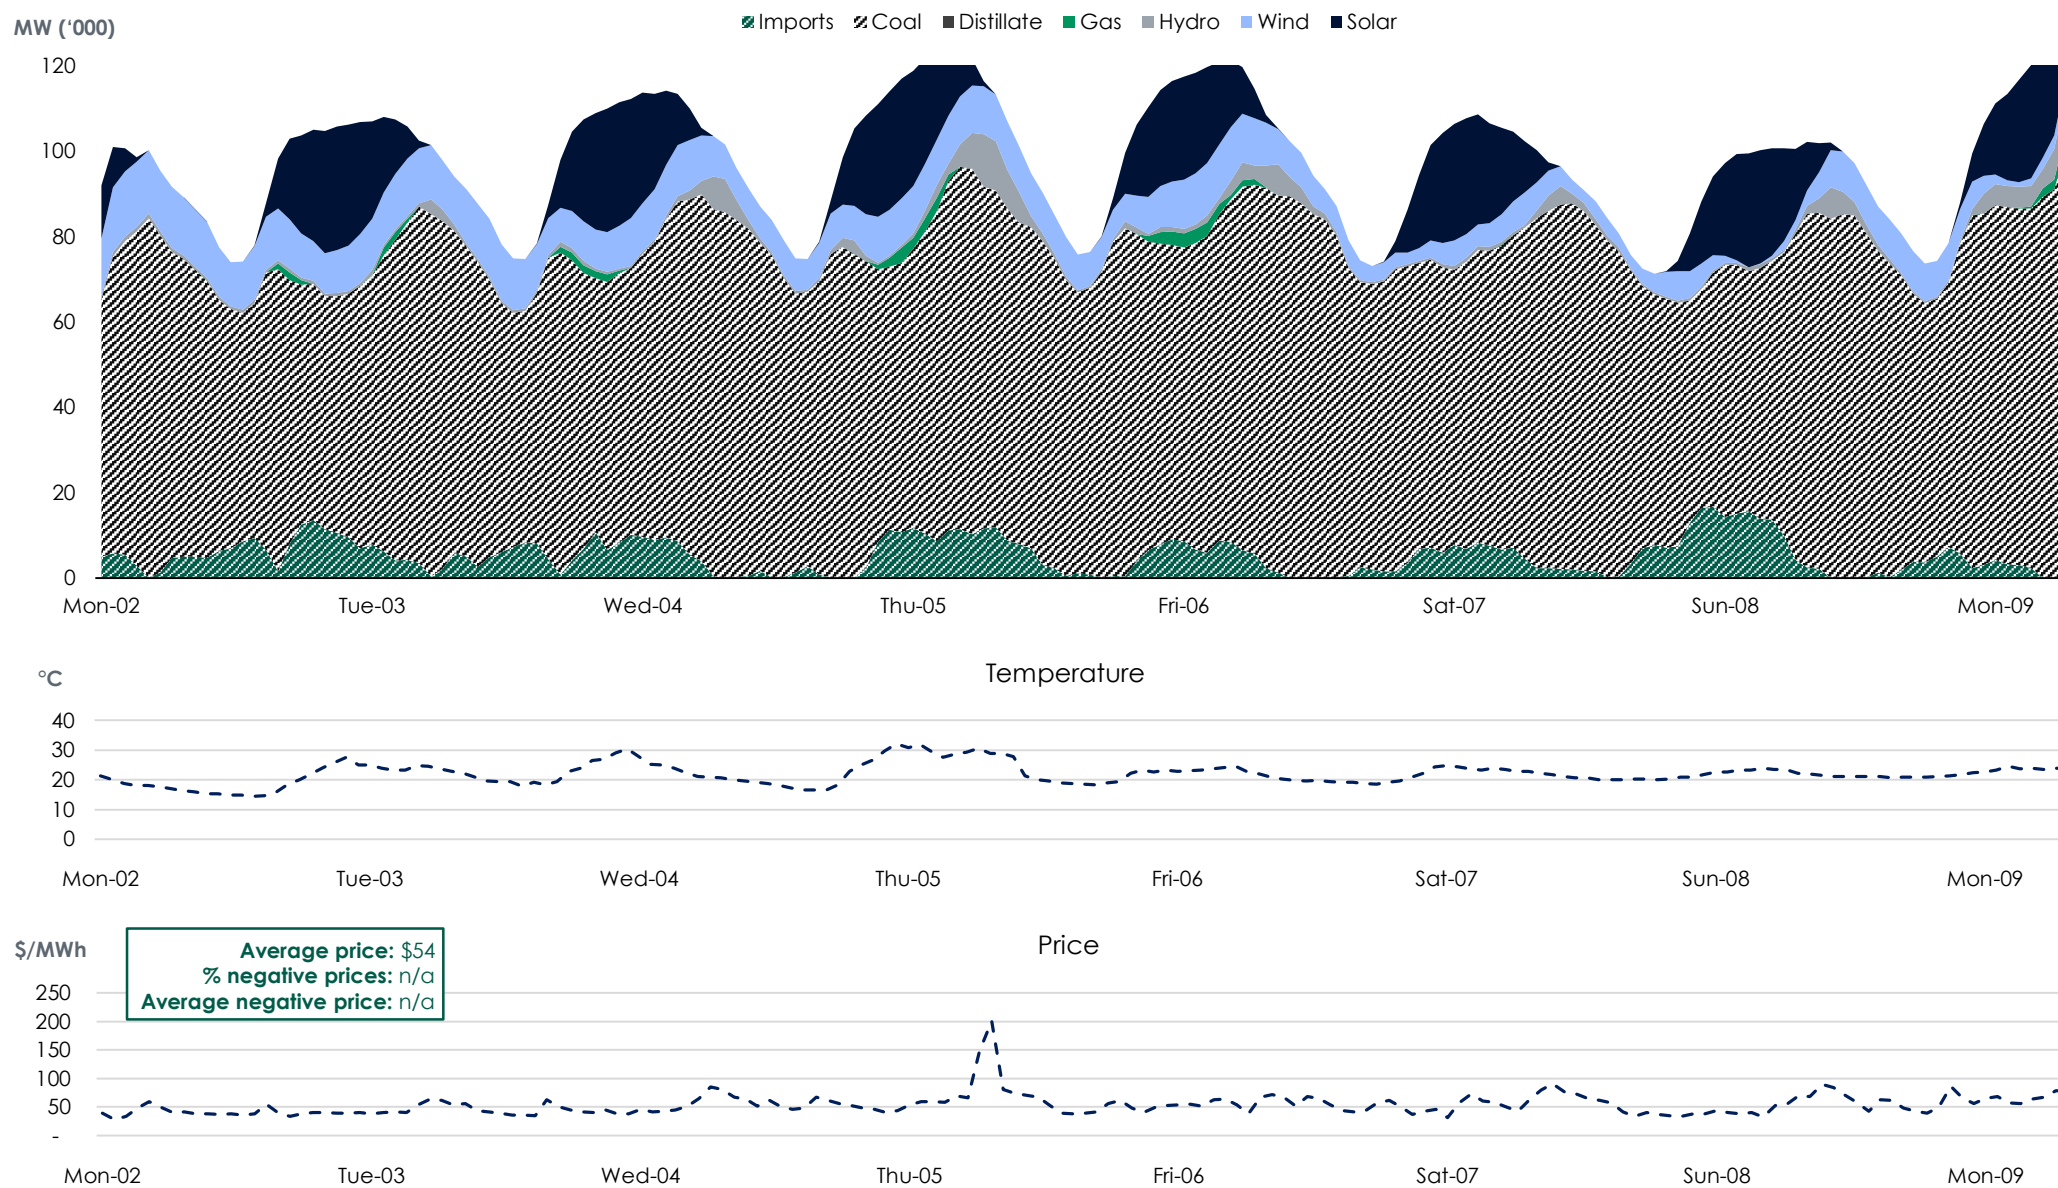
MW ('000)

Imports Coal Distillate Gas Hydro Wind Solar

120
100
80
60
40
20
0

Mon-02 Tue-03 Wed-04 Thu-05 Fri-06 Sat-07 Sun-08 Mon-09

°C

Temperature

40
30
20
10
0

Mon-02 Tue-03 Wed-04 Thu-05 Fri-06 Sat-07 Sun-08 Mon-09

$/MWh

Average price: $54
% negative prices: n/a
Average negative price: n/a

Price

250
200
150
100
50
-

Mon-02 Tue-03 Wed-04 Thu-05 Fri-06 Sat-07 Sun-08 Mon-09